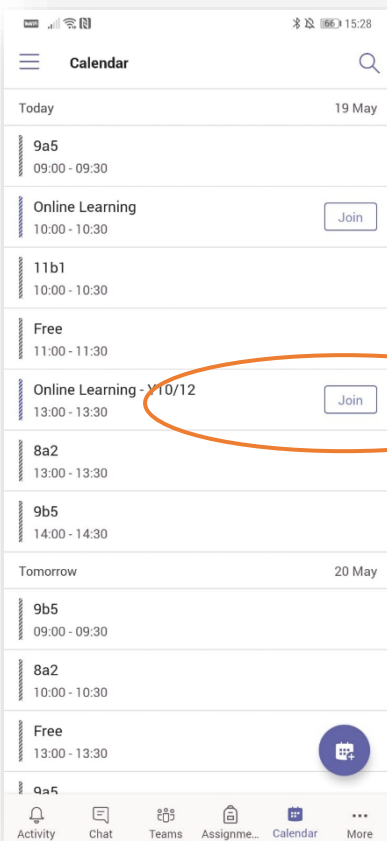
66 15:28

Calendar

Today 19 May

9a5
09:00 - 09:30

Online Learning
10:00 - 10:30
Join

11b1
10:00 - 10:30

Free
11:00 - 11:30

Online Learning - Y10/12
13:00 - 13:30
Join

8a2
13:00 - 13:30

9b5
14:00 - 14:30

Tomorrow 20 May

9b5
09:00 - 09:30

8a2
10:00 - 10:30

Free
13:00 - 13:30

9a5

Activity Chat Teams Assignme... Calendar More